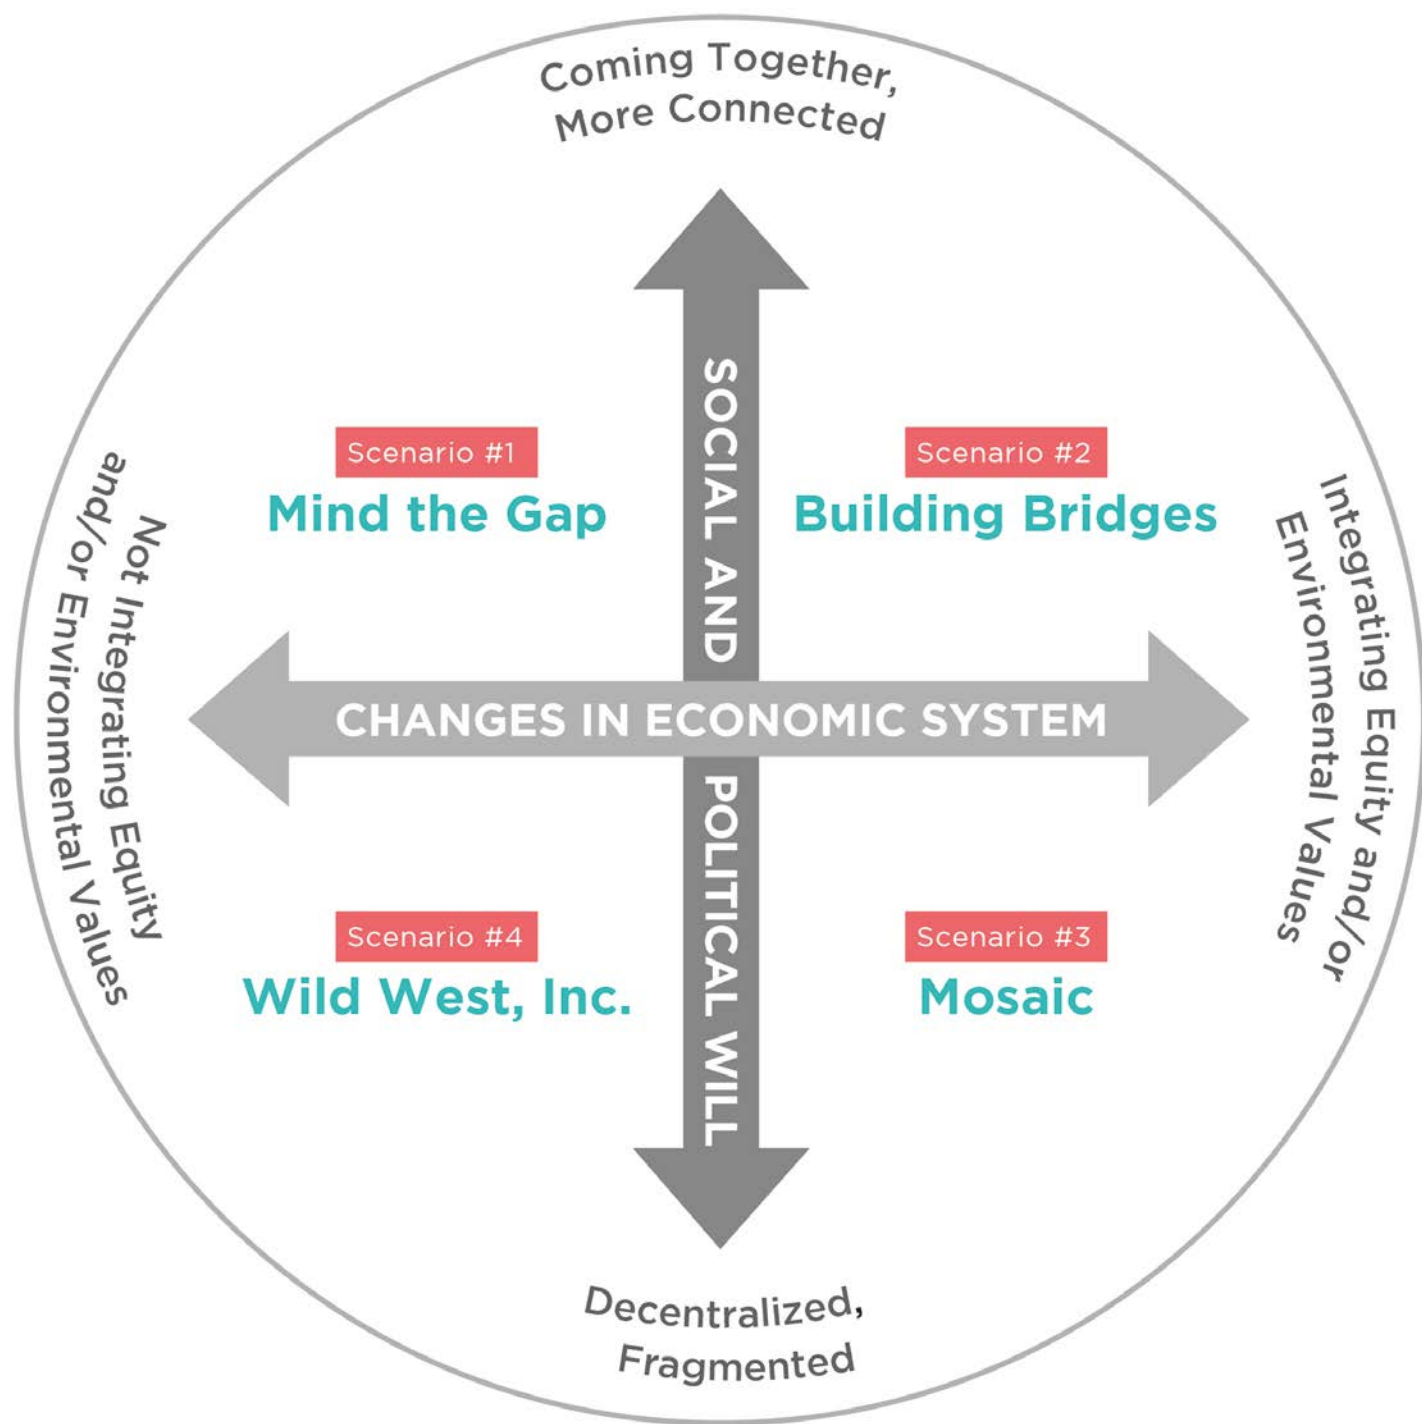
Coming Together, More Connected

Scenario #1
Mind the Gap

SOCIAL AND POLITICAL WILL

Scenario #2
Building Bridges

Not Integrating Equity and/or Environmental Values

CHANGES IN ECONOMIC SYSTEM

Integrating Equity and/or Environmental Values

Scenario #4
Wild West, Inc.

Scenario #3
Mosaic

Decentralized, Fragmented